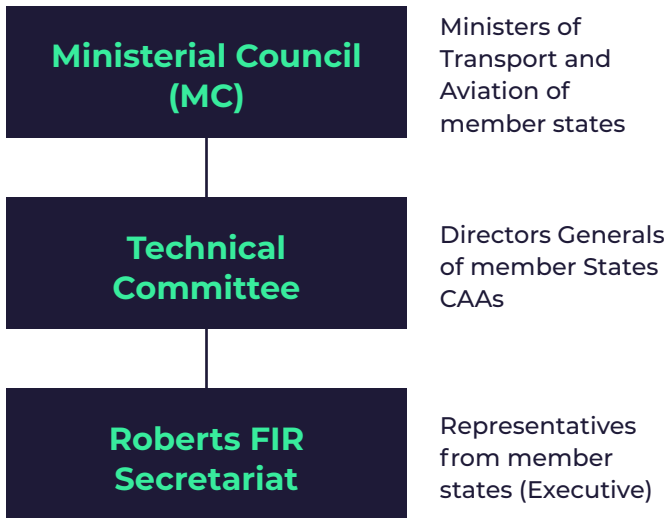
Ministerial Council (MC)

Ministers of Transport and Aviation of member states

Technical Committee

Directors Generals of member States CAAs

Roberts FIR Secretariat

Representatives from member states (Executive)